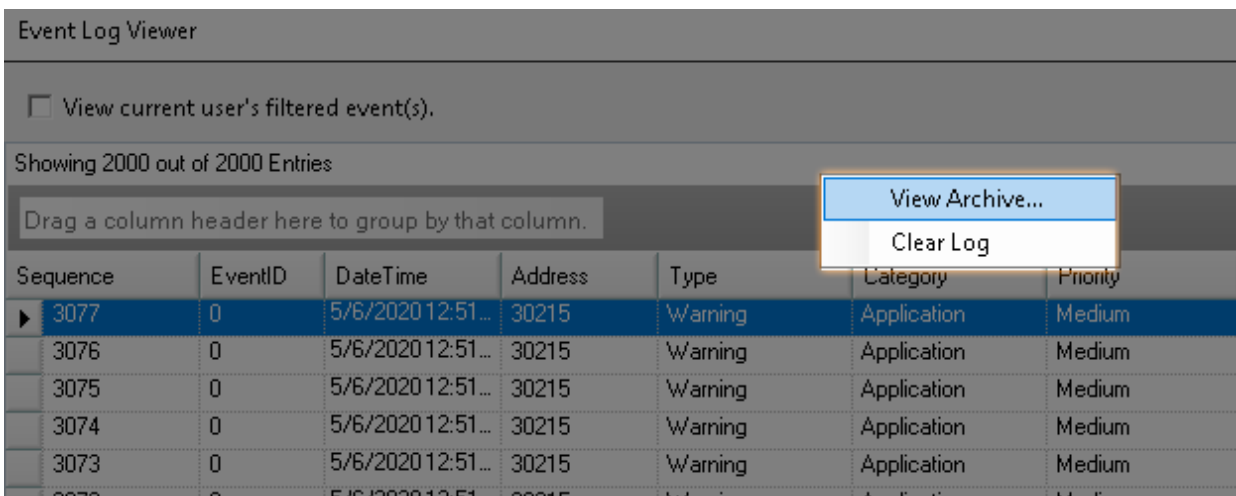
Event Log Viewer

View current user's filtered event(s).

Showing 2000 out of 2000 Entries

Drag a column header here to group by that column.

View Archive...
Clear Log

| Sequence | EventID | DateTime | Address | Type | Category | Priority |
|---|---|---|---|---|---|---|
| 3077 | 0 | 5/6/2020 12:51... | 30215 | Warning | Application | Medium |
| 3076 | 0 | 5/6/2020 12:51... | 30215 | Warning | Application | Medium |
| 3075 | 0 | 5/6/2020 12:51... | 30215 | Warning | Application | Medium |
| 3074 | 0 | 5/6/2020 12:51... | 30215 | Warning | Application | Medium |
| 3073 | 0 | 5/6/2020 12:51... | 30215 | Warning | Application | Medium |
| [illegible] | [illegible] | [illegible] | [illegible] | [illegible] | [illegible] | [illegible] |